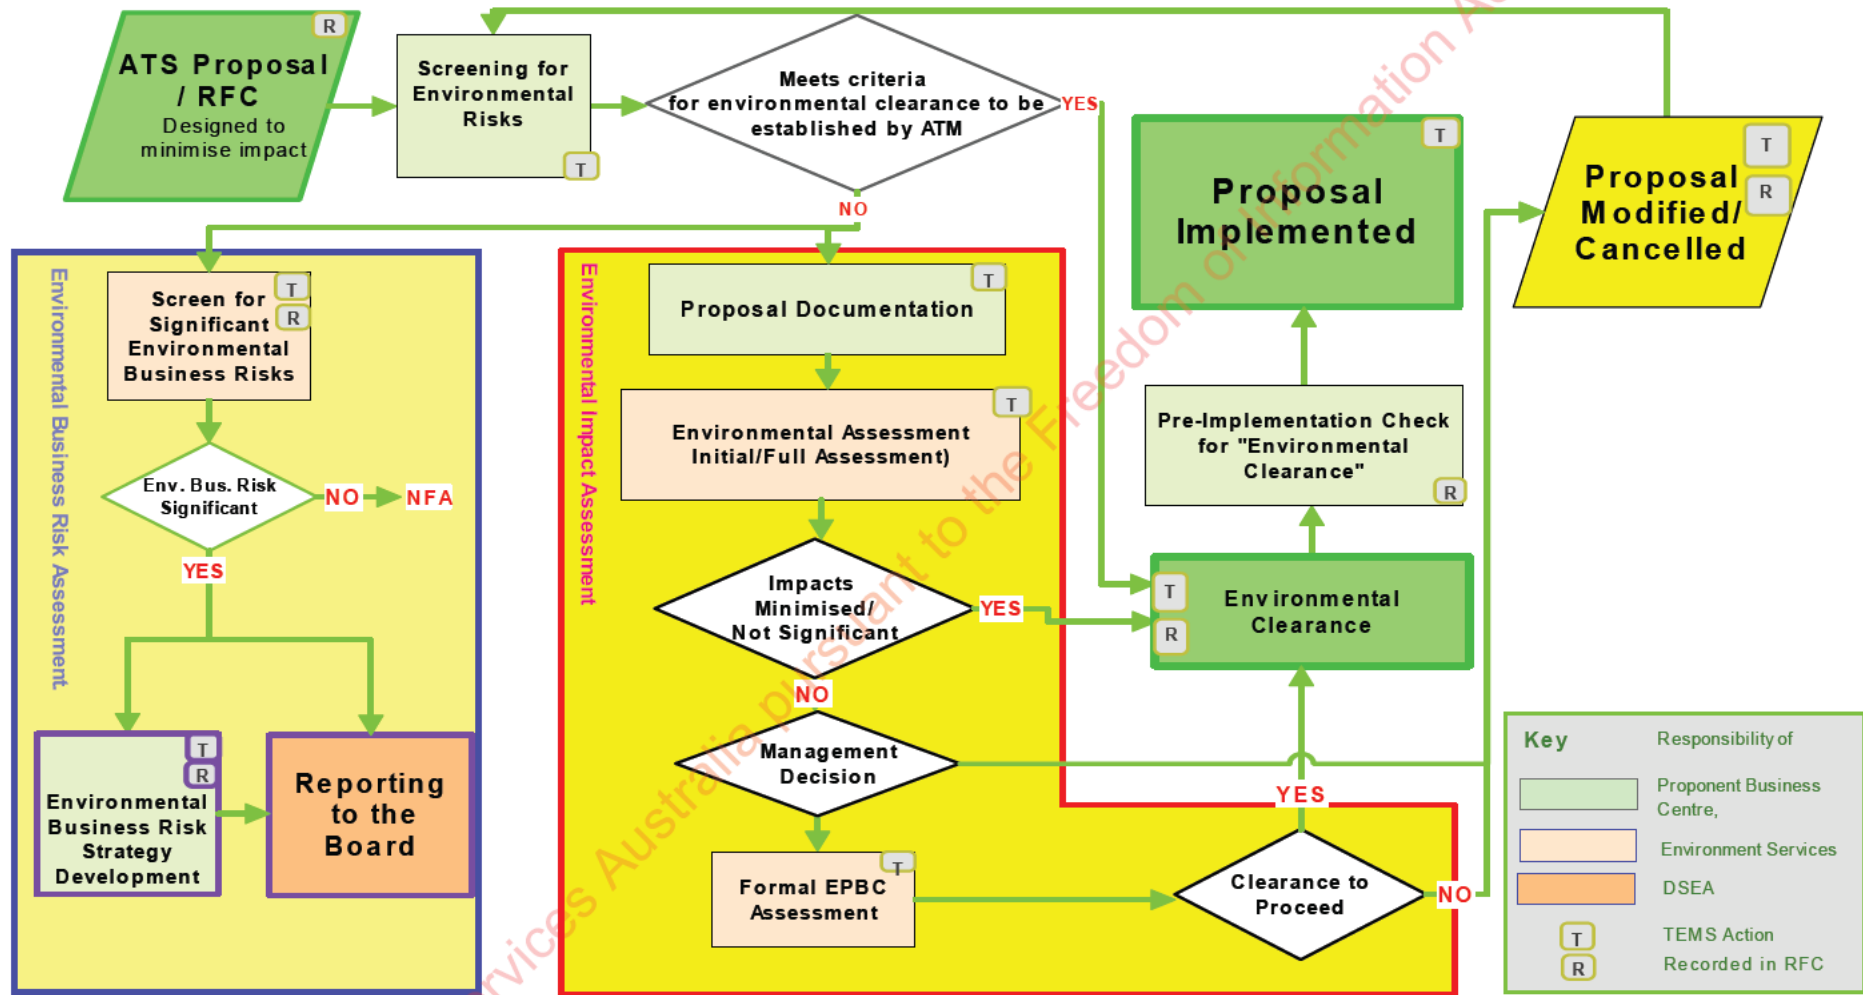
R
ATS Proposal / RFC
Designed to minimise impact

Screening for Environmental Risks
T

Meets criteria for environmental clearance to be established by ATM
YES
NO

T
Proposal Implemented

T
R
Proposal Modified/ Cancelled

Environmental Business Risk Assessment

Screen for Significant Environmental Business Risks
T
R

Env. Bus. Risk Significant
NO
NFA
YES

T
R
Environmental Business Risk Strategy Development

Reporting to the Board

Environmental Impact Assessment

Proposal Documentation
T

T
Environmental Assessment Initial/Full Assessment)

Impacts Minimised/ Not Significant
YES
NO

Management Decision

Formal EPBC Assessment
T

Pre-Implementation Check for "Environmental Clearance"
R

T
R
Environmental Clearance

YES
Clearance to Proceed
NO

Key
Responsibility of
Proponent Business Centre,
Environment Services
DSEA
T
TEMS Action
R
Recorded in RFC

rvices Australia pursuant to the Freedom of Information Ac